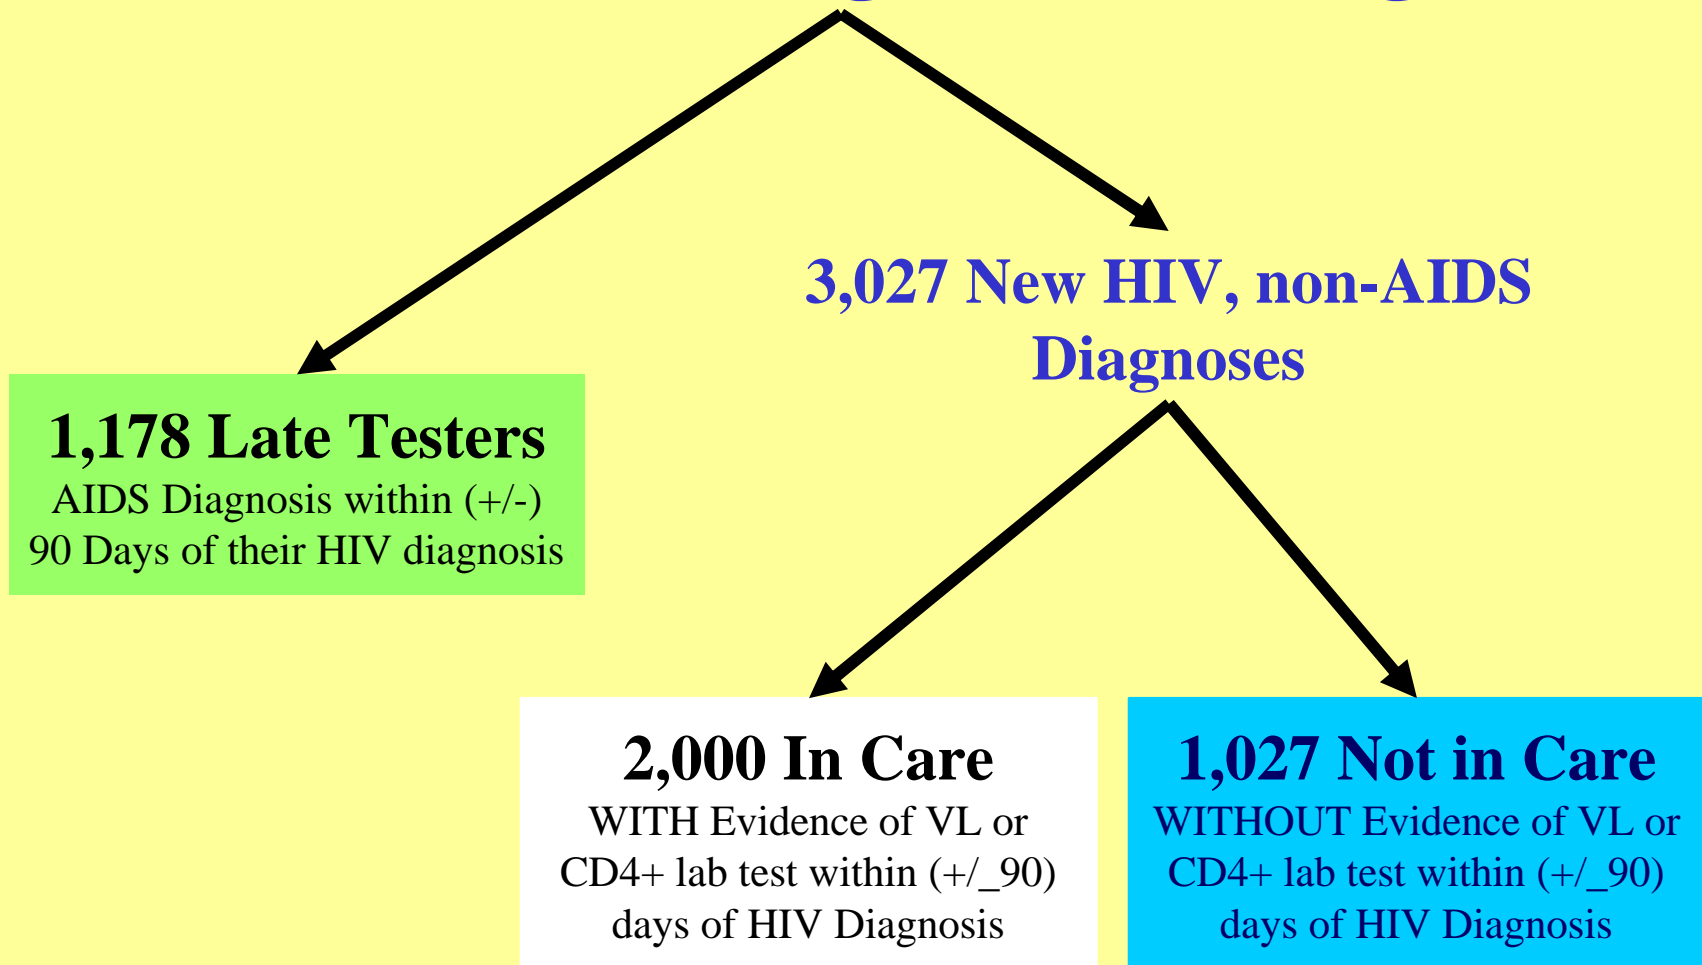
3,027 New HIV, non-AIDS Diagnoses

1,178 Late Testers
AIDS Diagnosis within (+/-) 90 Days of their HIV diagnosis

2,000 In Care
WITH Evidence of VL or CD4+ lab test within (+/_90) days of HIV Diagnosis

1,027 Not in Care
WITHOUT Evidence of VL or CD4+ lab test within (+/_90) days of HIV Diagnosis